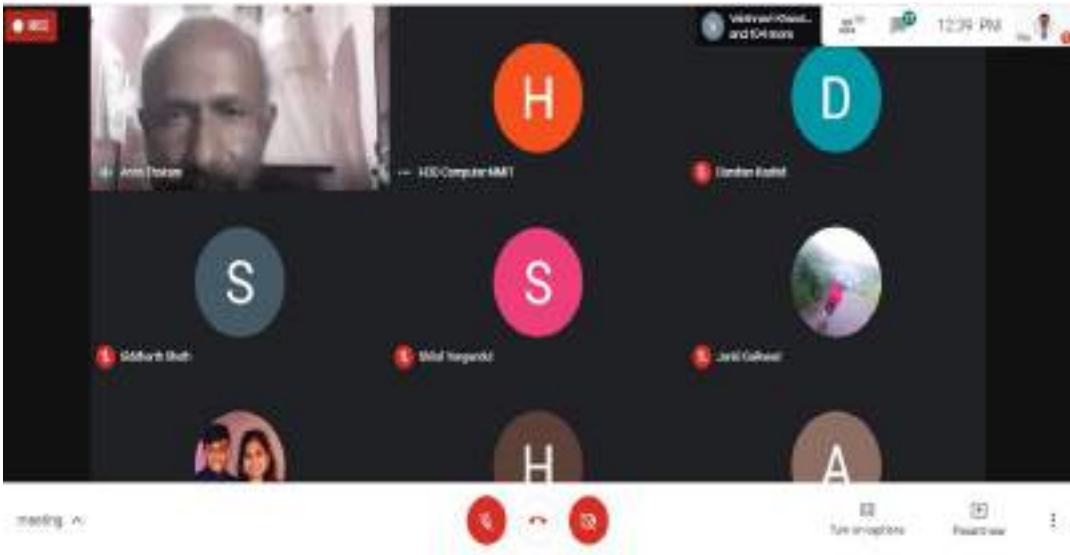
REC

Vaishnavi Kharat and 104 more

12:39 PM

H

D

Arvind Thakare

HOD Computer MMIT

Chandan Kashid

S

S

Siddharth Bhalh

Shital Yenganti

Janki Gaikwad

H

A

meeting ^

Turn on captions

Present now